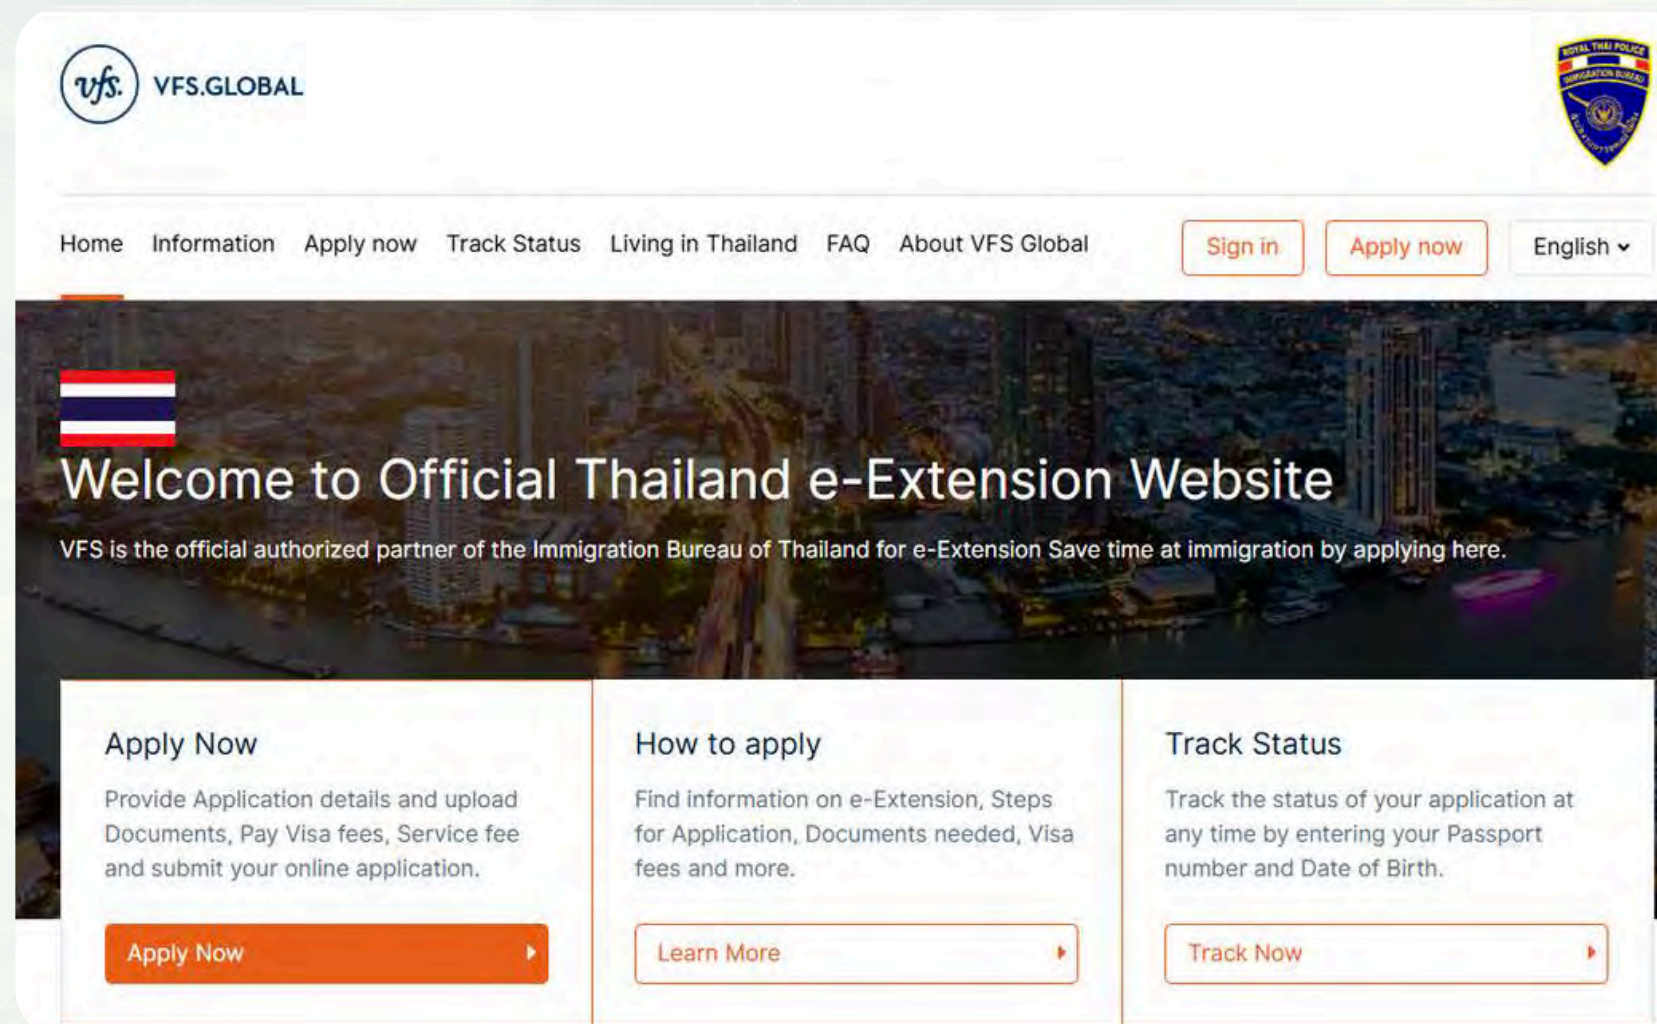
vfs. VFS.GLOBAL

ROYAL THAI POLICE
IMMIGRATION BUREAU

Home Information Apply now Track Status Living in Thailand FAQ About VFS Global Sign in Apply now English

Welcome to Official Thailand e-Extension Website

VFS is the official authorized partner of the Immigration Bureau of Thailand for e-Extension Save time at immigration by applying here.

Apply Now

Provide Application details and upload Documents, Pay Visa fees, Service fee and submit your online application.

Apply Now

How to apply

Find information on e-Extension, Steps for Application, Documents needed, Visa fees and more.

Learn More

Track Status

Track the status of your application at any time by entering your Passport number and Date of Birth.

Track Now